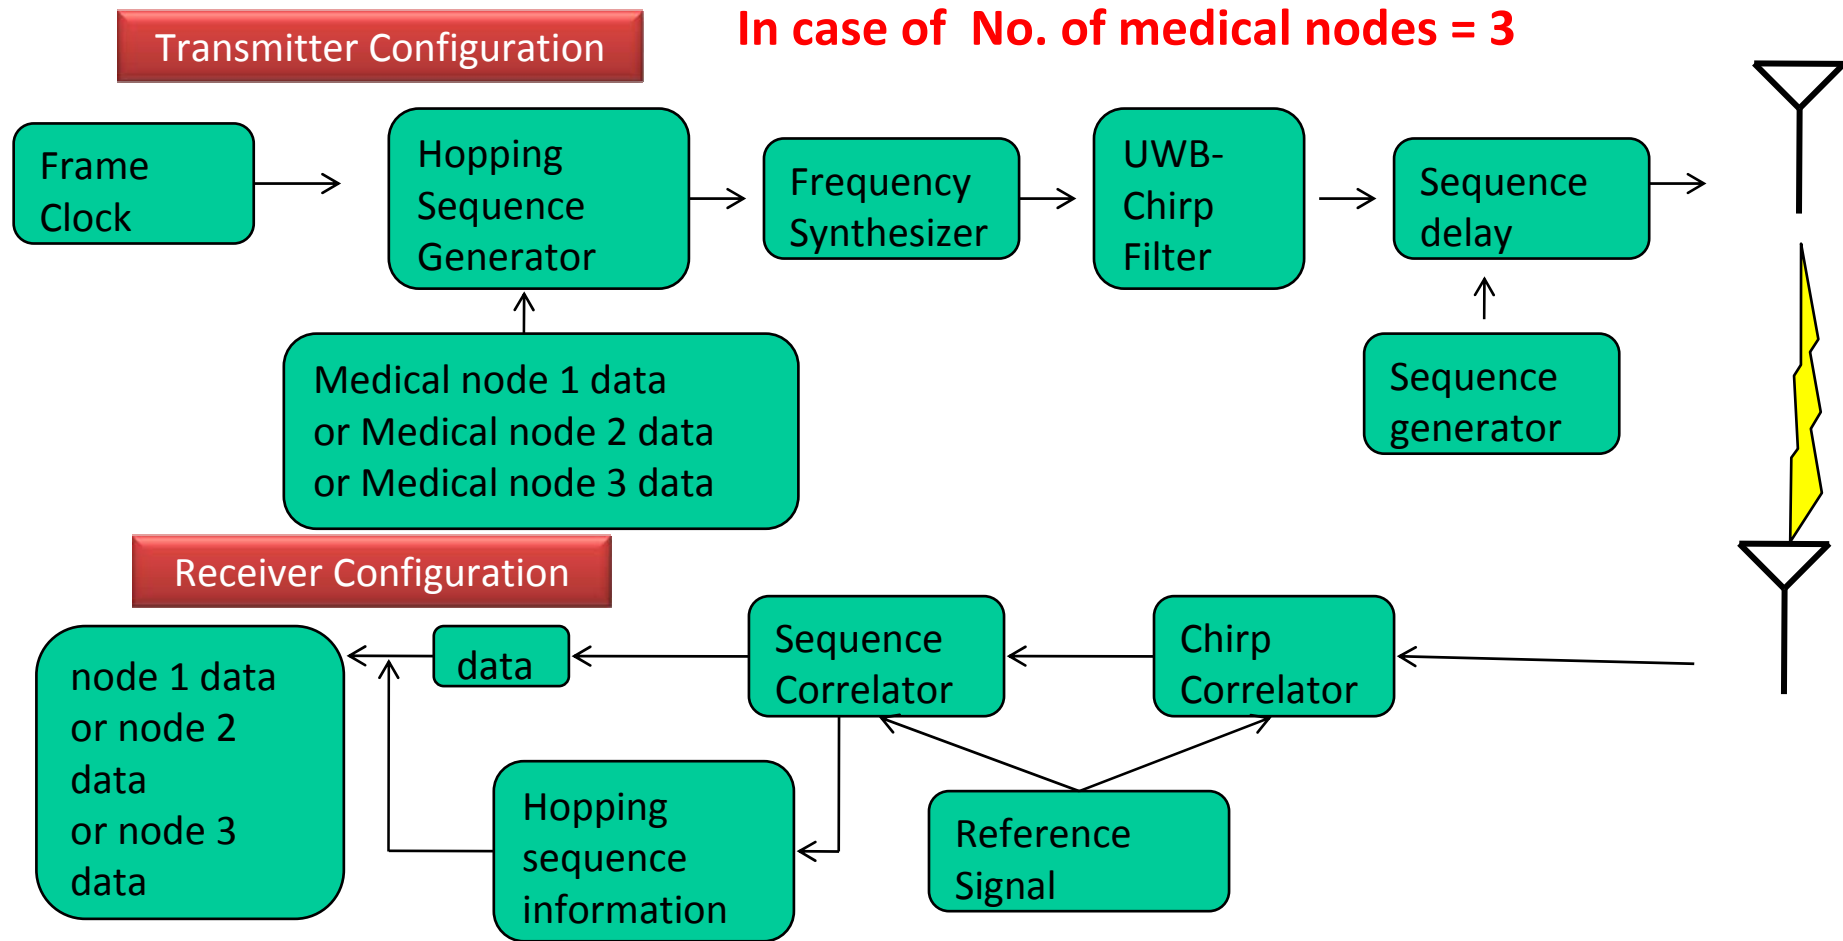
Transmitter Configuration

In case of No. of medical nodes = 3

Frame Clock

Hopping Sequence Generator

Frequency Synthesizer

UWB-Chirp Filter

Sequence delay

Medical node 1 data or Medical node 2 data or Medical node 3 data

Sequence generator

Receiver Configuration

node 1 data or node 2 data or node 3 data

data

Sequence Correlator

Chirp Correlator

Hopping sequence information

Reference Signal